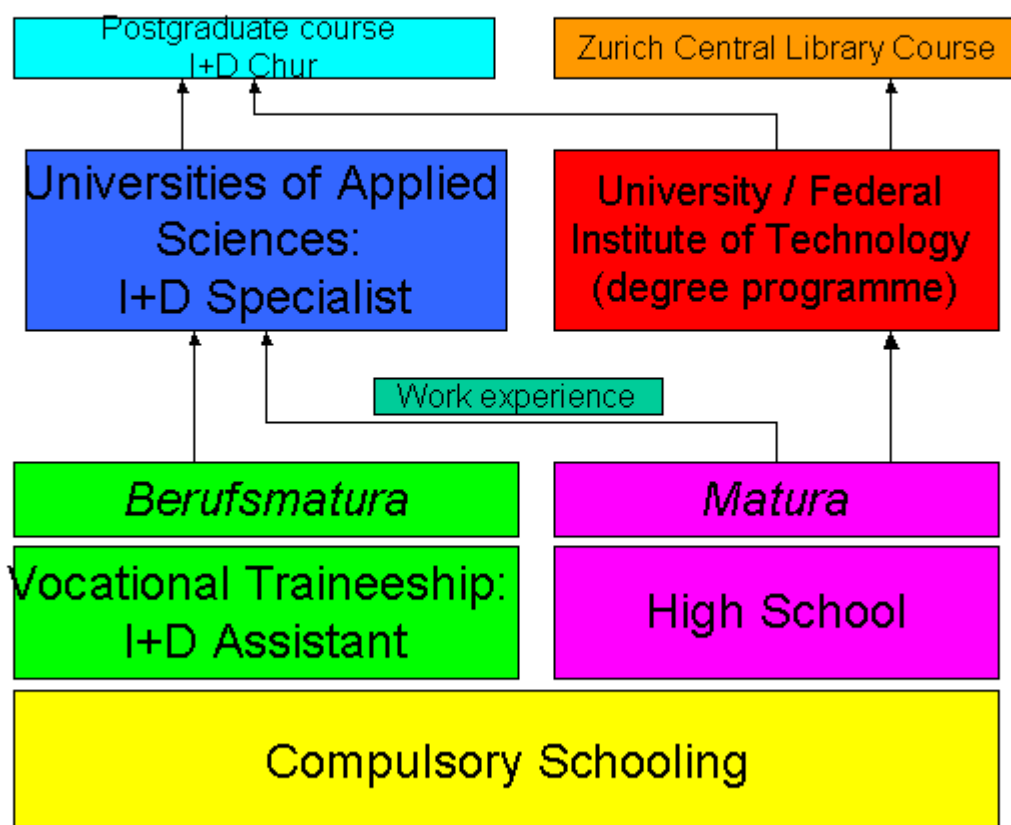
Postgraduate course
I+D Chur

Zurich Central Library Course

Universities of Applied Sciences:
I+D Specialist

University / Federal Institute of Technology (degree programme)

Work experience

*Berufsmatura*

*Matura*

Vocational Traineeship:
I+D Assistant

High School

Compulsory Schooling